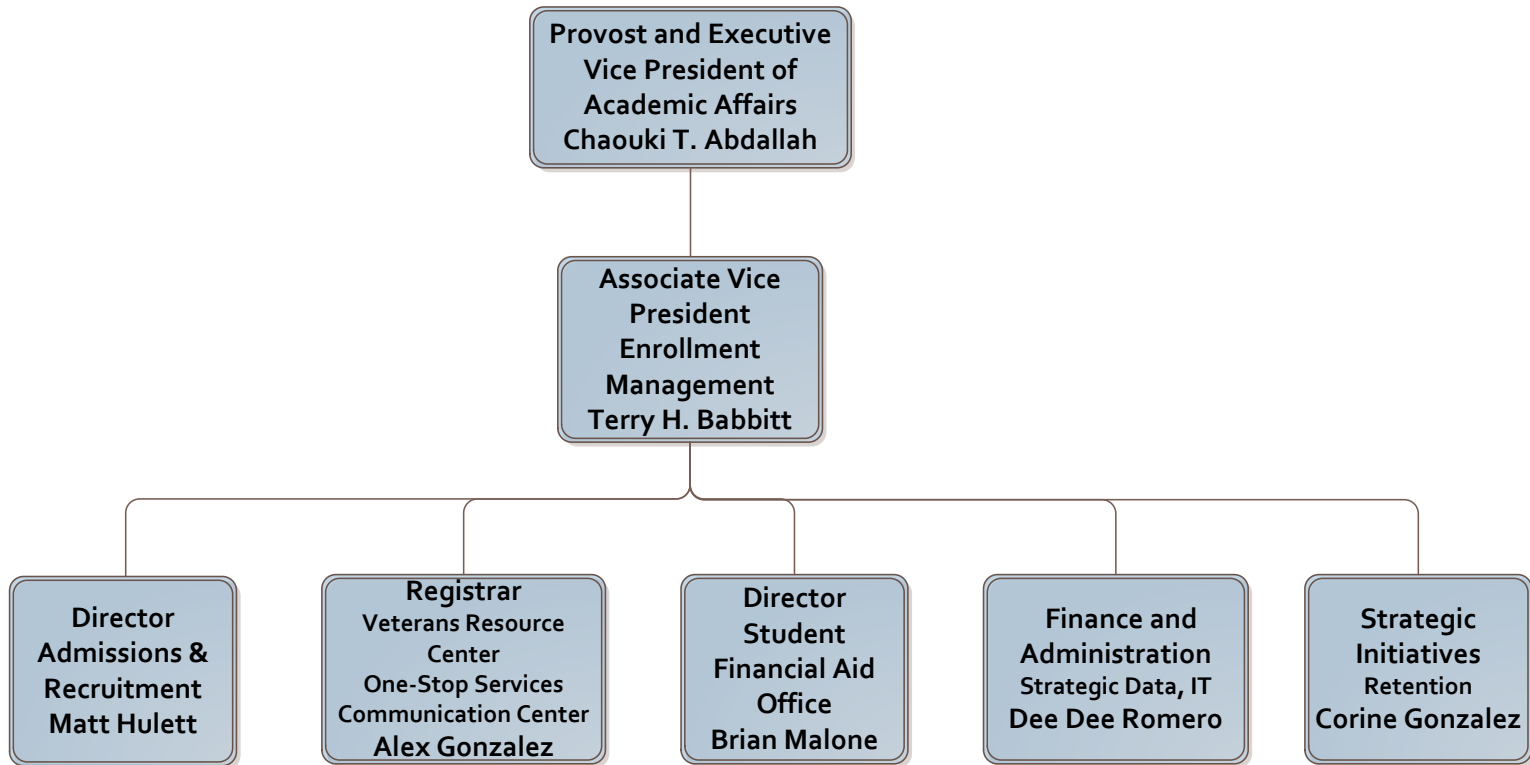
Provost and Executive Vice President of Academic Affairs
Chaouki T. Abdallah

Associate Vice President
Enrollment Management
Terry H. Babbitt

Director
Admissions & Recruitment
Matt Hulett

Registrar
Veterans Resource Center
One-Stop Services
Communication Center
Alex Gonzalez

Director
Student Financial Aid Office
Brian Malone

Finance and Administration
Strategic Data, IT
Dee Dee Romero

Strategic Initiatives
Retention
Corine Gonzalez